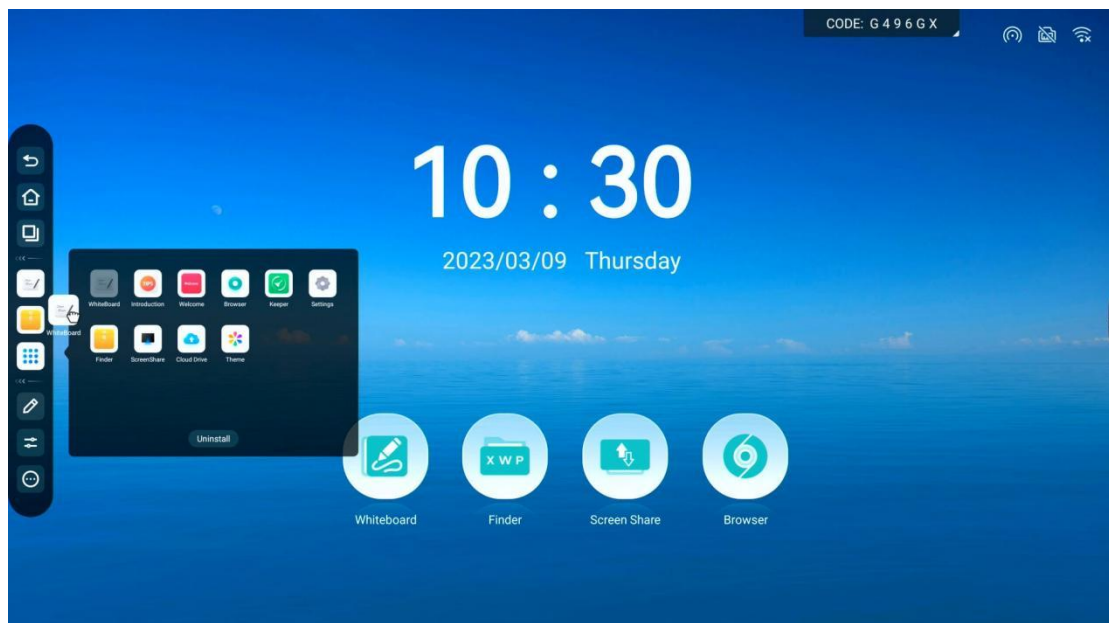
CODE: G 4 9 6 G X

10 : 30

2023/03/09 Thursday

WhiteBoard

WhiteBoard Introduction Welcome Browser Keeper Settings

Finder ScreenShare Cloud Drive Theme

Uninstall

X W P

Whiteboard Finder Screen Share Browser